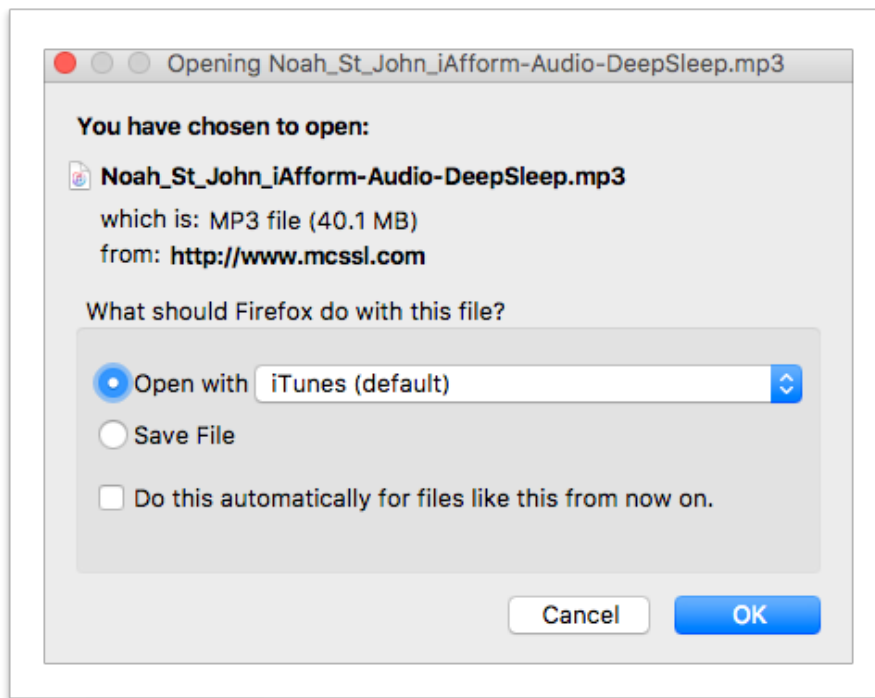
Opening Noah_St_John_iAfform-Audio-DeepSleep.mp3

You have chosen to open:

Noah_St_John_iAfform-Audio-DeepSleep.mp3

which is: MP3 file (40.1 MB)
from: http://www.mcssl.com

What should Firefox do with this file?

Open with iTunes (default)

Save File

Do this automatically for files like this from now on.

Cancel

OK